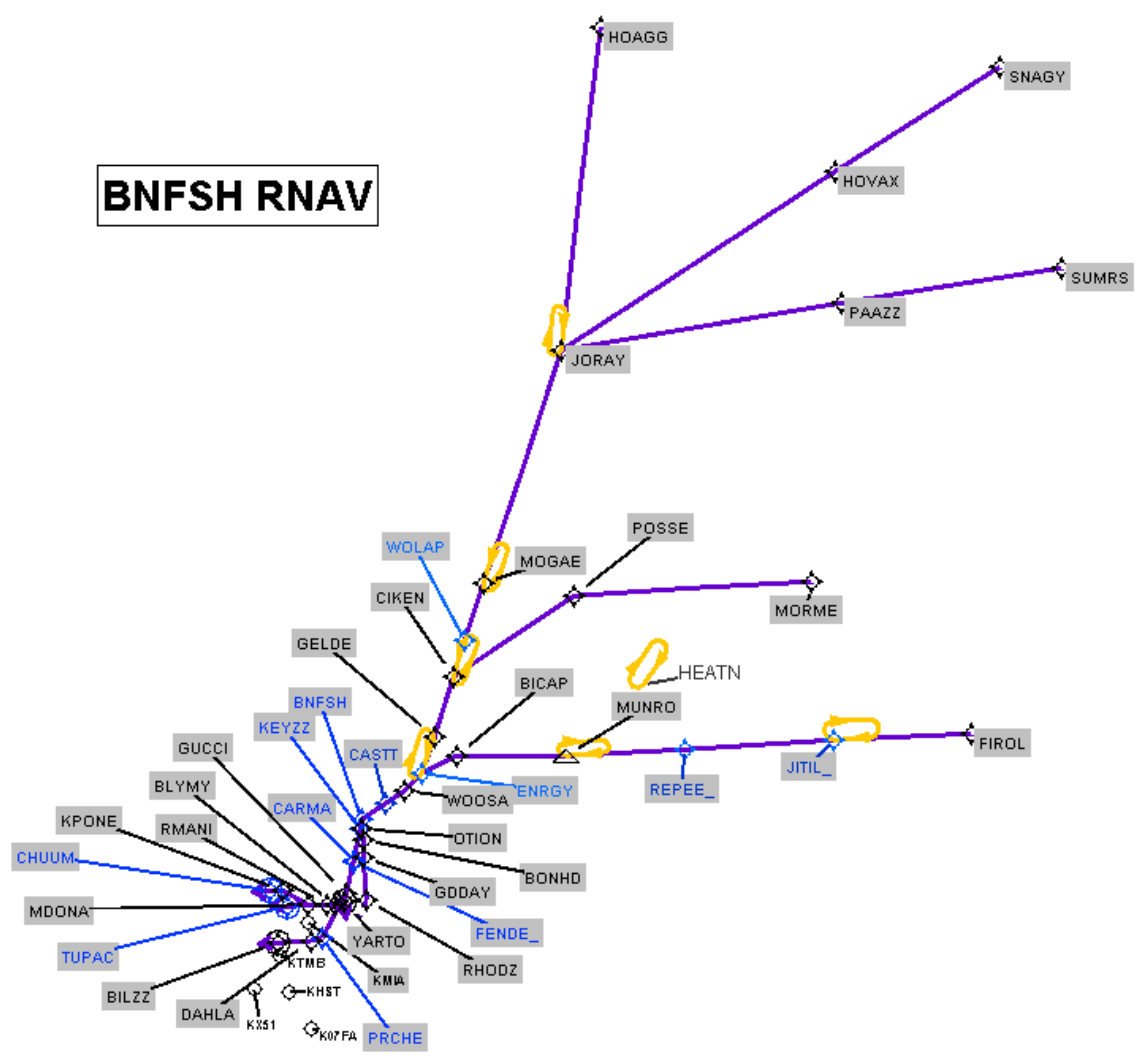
BNFSH RNAV

HOAGG
SNAGY
HOVAX
SUMRS
PAAZZ
JORAY
POSSE
WOLAP
MOGAE
MORME
CIKEN
GELDE
HEATN
BICAP
MUNRO
BNFSH
KEYZZ
CASTT
ENRGY
REPEE_
JITIL_
FIROL
GUCCI
WOOSA
BLYMY
CARMA
OTION
KPONE
RMANI
BONHD
CHUUM
GDDAY
MDONA
FENDE_
YARTO
TUPAC
RHODZ
KTMB
KMIA
BILZZ
KHST
DAHLA
KX51
K07FA
PRCHE